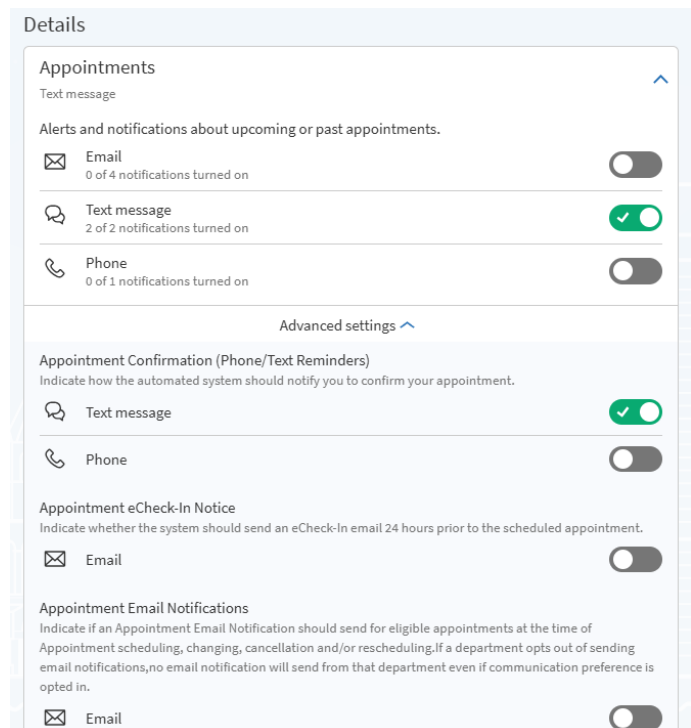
Details

Appointments

Text message

Alerts and notifications about upcoming or past appointments.

Email
0 of 4 notifications turned on

Text message
2 of 2 notifications turned on

Phone
0 of 1 notifications turned on

Advanced settings

Appointment Confirmation (Phone/Text Reminders)
Indicate how the automated system should notify you to confirm your appointment.

Text message

Phone

Appointment eCheck-In Notice
Indicate whether the system should send an eCheck-In email 24 hours prior to the scheduled appointment.

Email

Appointment Email Notifications
Indicate if an Appointment Email Notification should send for eligible appointments at the time of Appointment scheduling, changing, cancellation and/or rescheduling.If a department opts out of sending email notifications,no email notification will send from that department even if communication preference is opted in.

Email